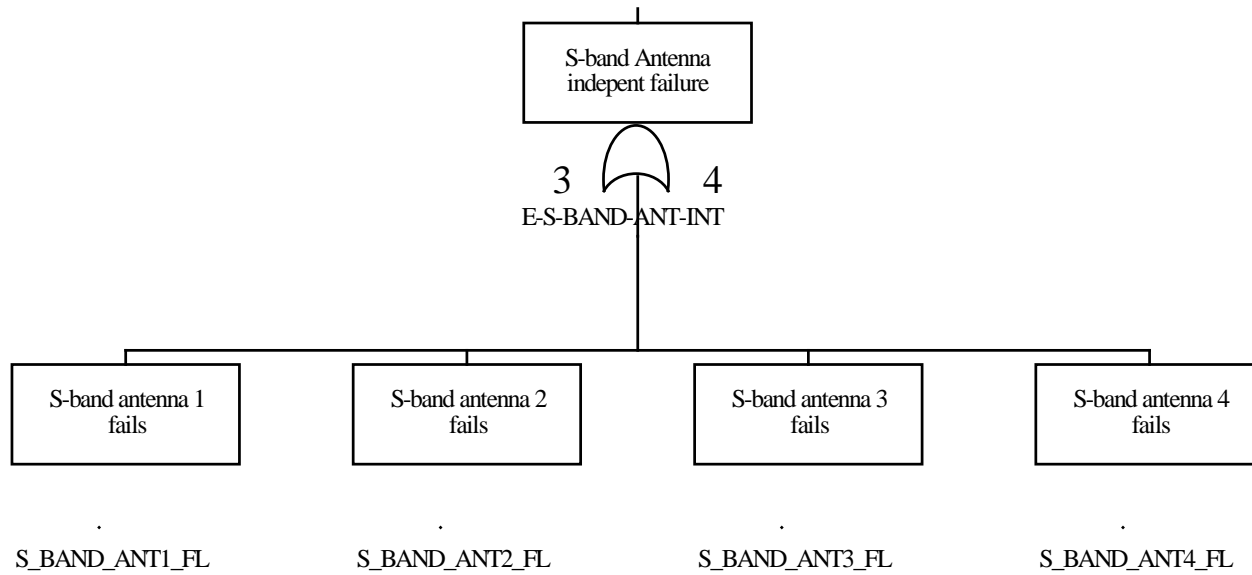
S-band Antenna indepent failure

3

4

E-S-BAND-ANT-INT

S-band antenna 1 fails

S-band antenna 2 fails

S-band antenna 3 fails

S-band antenna 4 fails

.

S_BAND_ANT1_FL

.

S_BAND_ANT2_FL

.

S_BAND_ANT3_FL

.

S_BAND_ANT4_FL